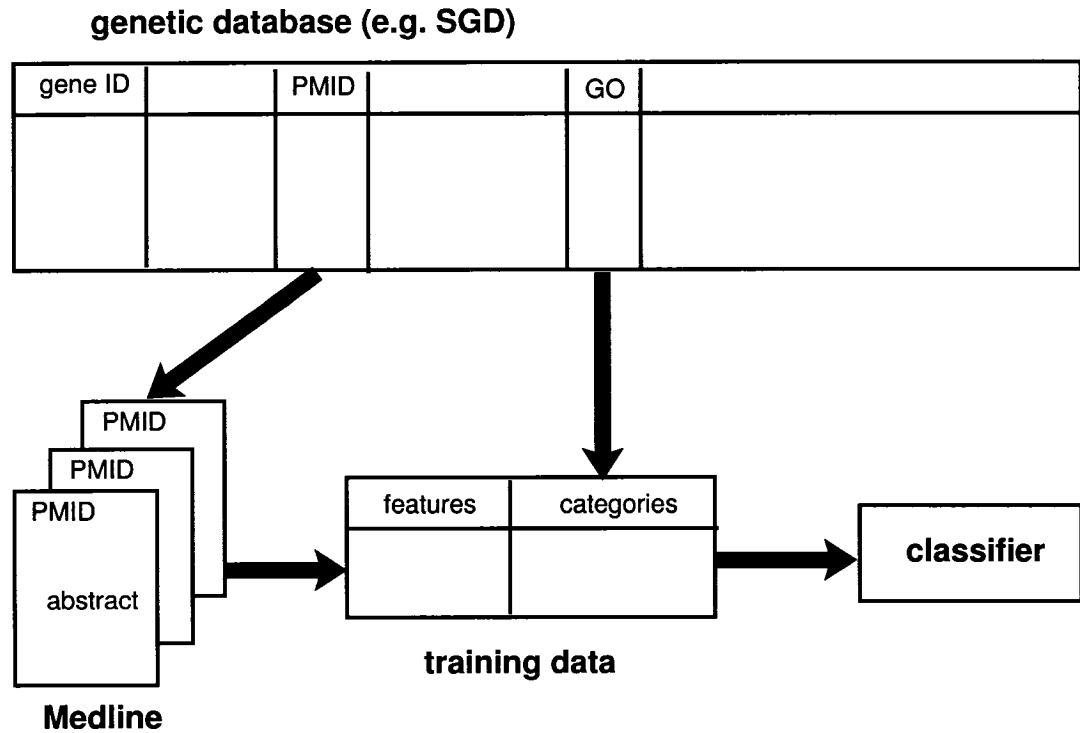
genetic database (e.g. SGD)

| gene ID | | PMID | | GO | |
|---|---|---|---|---|---|
| | | | | | |

PMID
PMID
PMID
abstract

Medline

| features | categories |
|---|---|
| | |

training data

classifier